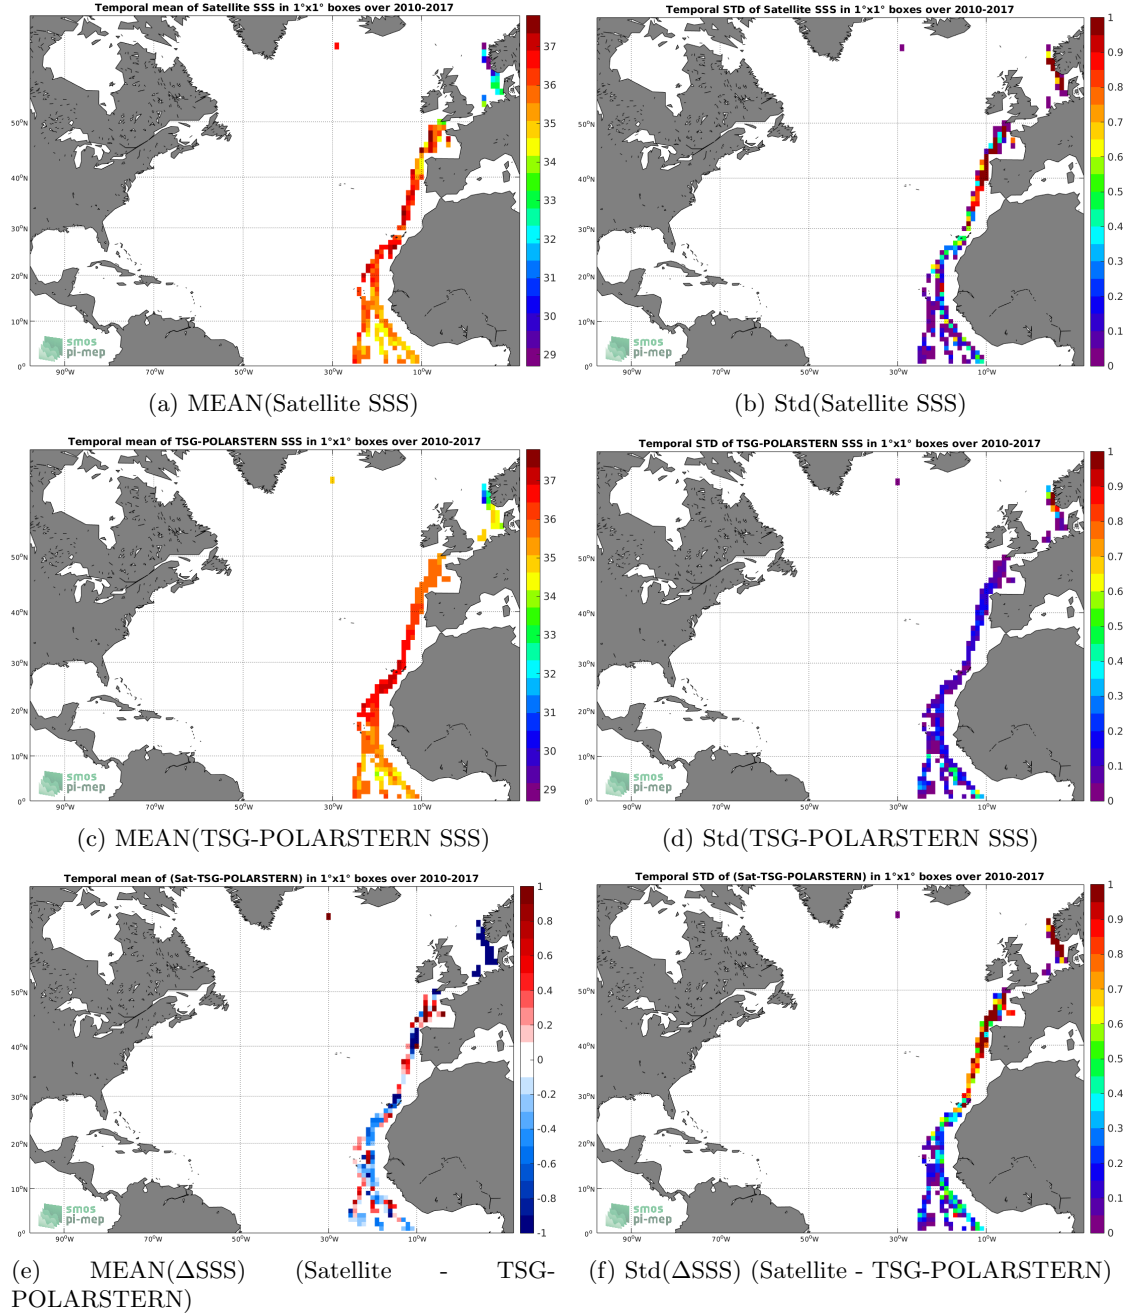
Temporal mean of Satellite SSS in 1°x1° boxes over 2010-2017

37
36
35
34
33
32
31
30
29

50°N
40°N
30°N
20°N
10°N
0°

90°W 70°W 50°W 30°W 10°W

smos
pi-mep

(a) MEAN(Satellite SSS)

Temporal STD of Satellite SSS in 1°x1° boxes over 2010-2017

1
0.9
0.8
0.7
0.6
0.5
0.4
0.3
0.2
0.1
0

50°N
40°N
30°N
20°N
10°N
0°

90°W 70°W 50°W 30°W 10°W

smos
pi-mep

(b) Std(Satellite SSS)

Temporal mean of TSG-POLARSTERN SSS in 1°x1° boxes over 2010-2017

37
36
35
34
33
32
31
30
29

50°N
40°N
30°N
20°N
10°N
0°

90°W 70°W 50°W 30°W 10°W

smos
pi-mep

(c) MEAN(TSG-POLARSTERN SSS)

Temporal STD of TSG-POLARSTERN SSS in 1°x1° boxes over 2010-2017

1
0.9
0.8
0.7
0.6
0.5
0.4
0.3
0.2
0.1
0

50°N
40°N
30°N
20°N
10°N
0°

90°W 70°W 50°W 30°W 10°W

smos
pi-mep

(d) Std(TSG-POLARSTERN SSS)

Temporal mean of (Sat-TSG-POLARSTERN) in 1°x1° boxes over 2010-2017

1
0.8
0.6
0.4
0.2
0
-0.2
-0.4
-0.6
-0.8
-1

50°N
40°N
30°N
20°N
10°N
0°

90°W 70°W 50°W 30°W 10°W

smos
pi-mep

(e) MEAN(ΔSSS) (Satellite - TSG-POLARSTERN)

Temporal STD of (Sat-TSG-POLARSTERN) in 1°x1° boxes over 2010-2017

1
0.9
0.8
0.7
0.6
0.5
0.4
0.3
0.2
0.1
0

50°N
40°N
30°N
20°N
10°N
0°

90°W 70°W 50°W 30°W 10°W

smos
pi-mep

(f) Std(ΔSSS) (Satellite - TSG-POLARSTERN)